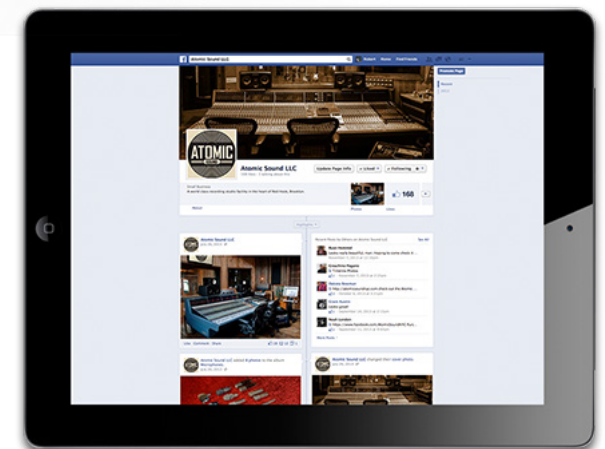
Atomic Sound LLC

Home

Find Friends

ATOMIC SOUND

Atomic Sound LLC

Update Page Info

Liked

Following

Small Business

About

Photos

Likes

168

Atomic Sound LLC

Like · Comment · Share

Atomic Sound LLC added 6 photos to the album Microphones.

Atomic Sound LLC changed their cover photo.

Recent Posts by Others on Atomic Sound LLC

See All

More Posts

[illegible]